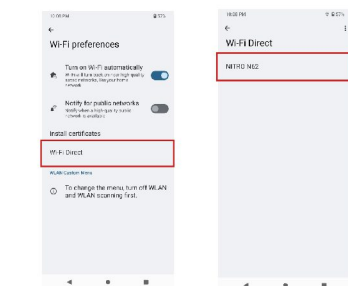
←
Wi-Fi preferences

Turn on Wi-Fi automatically
Wi-Fi will turn back on near high-quality saved networks, like your home network

Notify for public networks
Notify when a high-quality public network is available

Install certificates

Wi-Fi Direct

WLAN Custom Menu

To change the menu, turn off WLAN and WLAN scanning first.

←
Wi-Fi Direct

NITRO N62